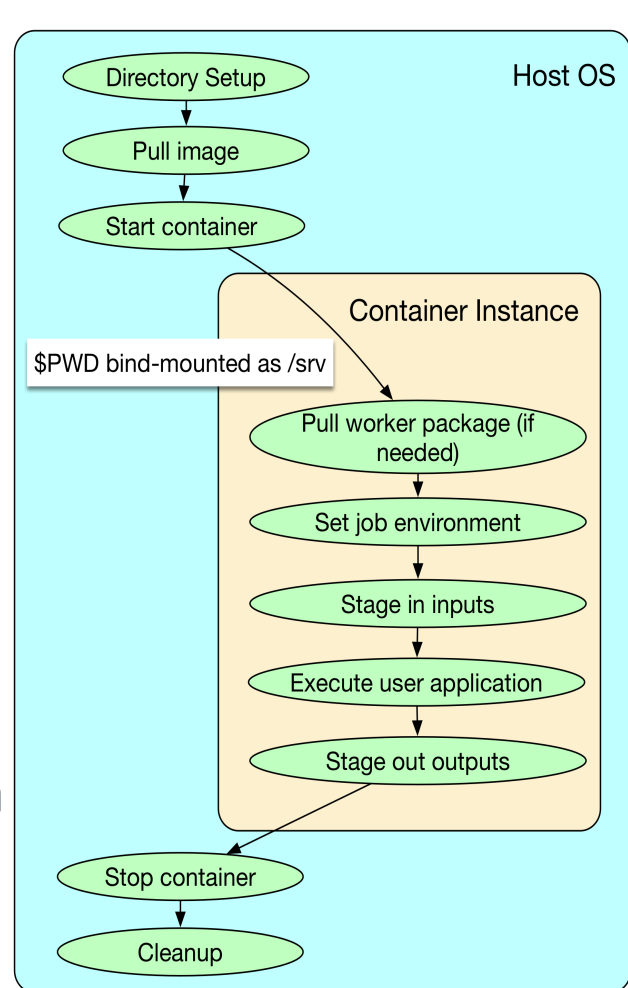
Host OS

Directory Setup

Pull image

Start container

Container Instance

$PWD bind-mounted as /srv

Pull worker package (if needed)

Set job environment

Stage in inputs

Execute user application

Stage out outputs

Stop container

Cleanup